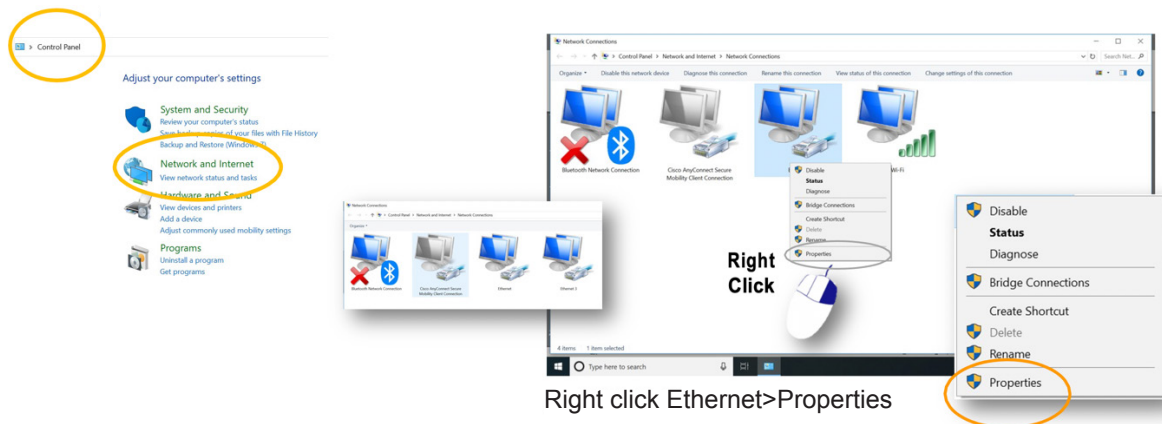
> Control Panel

Adjust your computer's settings

System and Security
Review your computer's status
Save backup copies of your files with File History
Backup and Restore (Windows 7)

Network and Internet
View network status and tasks

Hardware and Sound
View devices and printers
Add a device
Adjust commonly used mobility settings

Programs
Uninstall a program
Get programs

Network Connections
> Control Panel > Network and Internet > Network Connections
Organize
Bluetooth Network Connection
Cisco AnyConnect Secure Mobility Client Connection
Ethernet
Ethernet 2

Network Connections
← → ↑ > Control Panel > Network and Internet > Network Connections
Search Net...
Organize ▾ Disable this network device Diagnose this connection Rename this connection View status of this connection Change settings of this connection

Bluetooth Network Connection
Cisco AnyConnect Secure Mobility Client Connection
Wi-Fi

Disable
Status
Diagnose
Bridge Connections
Create Shortcut
Delete
Rename
Properties

4 items 1 item selected

Type here to search

Right Click

Disable
Status
Diagnose
Bridge Connections
Create Shortcut
Delete
Rename
Properties

Right click Ethernet>Properties